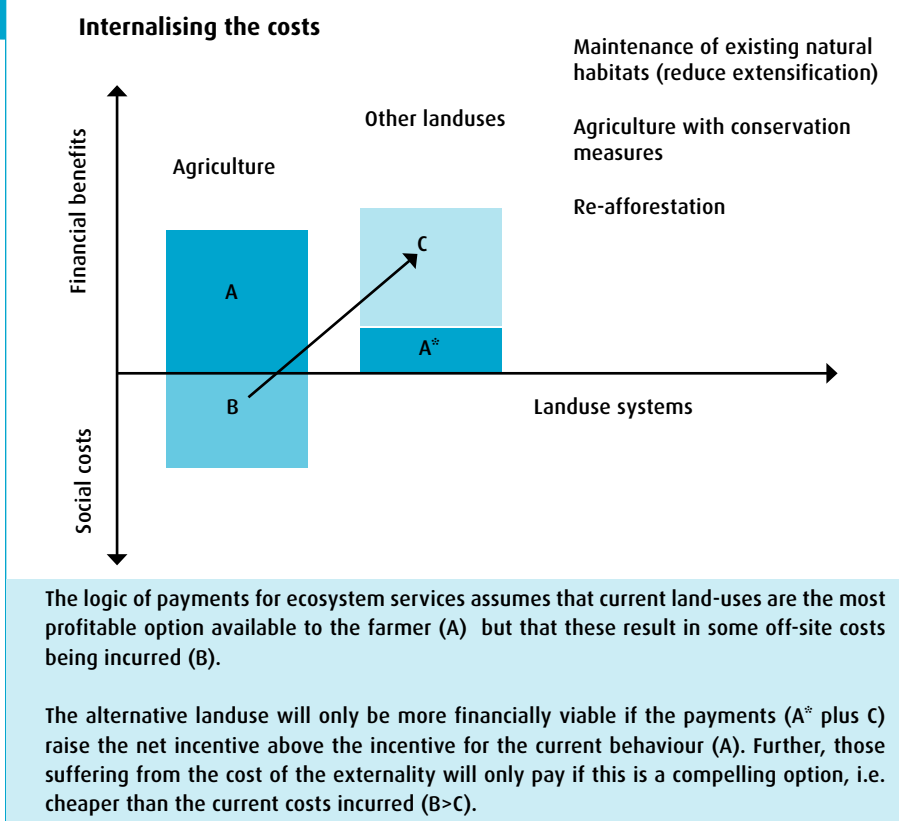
Internalising the costs

Maintenance of existing natural habitats (reduce extensification)

Agriculture with conservation measures

Re-afforestation

Other landuses

Agriculture

Financial benefits

Social costs

A

B

C

A*

Landuse systems

The logic of payments for ecosystem services assumes that current land-uses are the most profitable option available to the farmer (A) but that these result in some off-site costs being incurred (B).

The alternative landuse will only be more financially viable if the payments (A* plus C) raise the net incentive above the incentive for the current behaviour (A). Further, those suffering from the cost of the externality will only pay if this is a compelling option, i.e. cheaper than the current costs incurred (B>C).